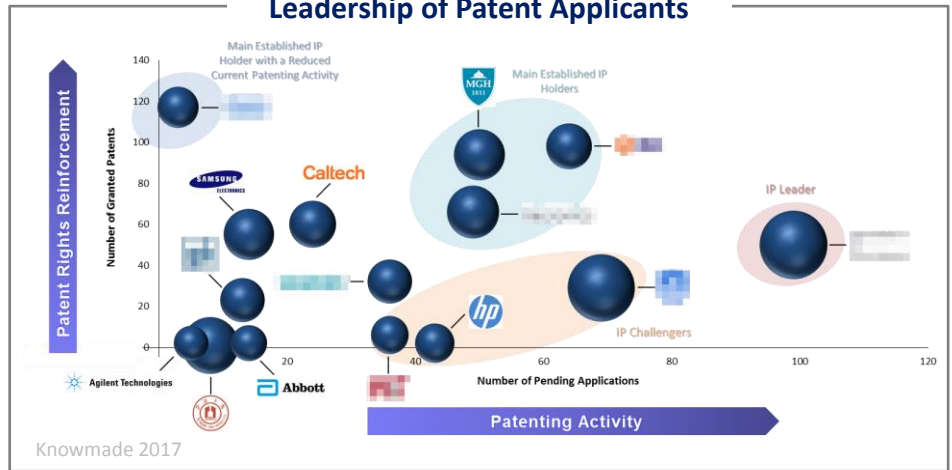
Leadership of Patent Applicants

Patent Rights Reinforcement

Main Established IP Holder with a Reduced Current Patenting Activity

Main Established IP Holders

MGH 1811

IP Leader

IP Challengers

SAMSUNG ELECTRONICS

Caltech

hp

Agilent Technologies

Abbott

Number of Granted Patents

140
120
100
80
60
40
20
0

20
40
60
80
100
120

Number of Pending Applications

Patenting Activity

Knowmade 2017